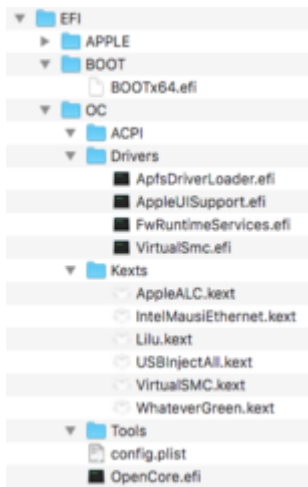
EFI
APPLE
BOOT
BOOTx64.efi
OC
ACPI
Drivers
ApfsDriverLoader.efi
AppleUISupport.efi
FwRuntimeServices.efi
VirtualSmc.efi
Kexts
AppleALC.kext
IntelMausiEthernet.kext
Lilu.kext
USBInjectAll.kext
VirtualSMC.kext
WhateverGreen.kext
Tools
config.plist
OpenCore.efi